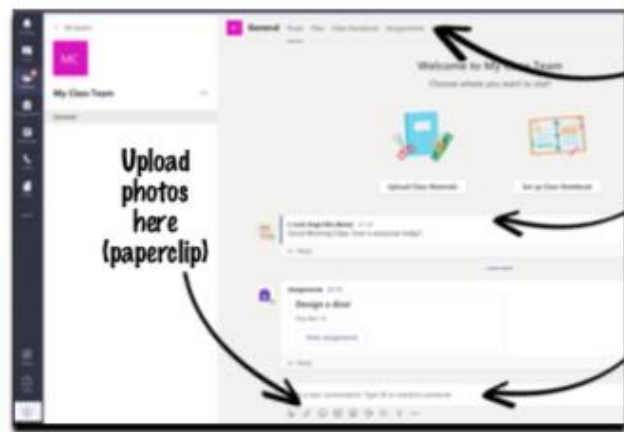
< All teams

MC

My Class Team

General

General Posts Files Class Notebook Assignments

Welcome to My Class Team

Choose where you want to start

Upload Class Materials

Set up Class Notebook

Upload photos here (paperclip)

Design a door

View assignment

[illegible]